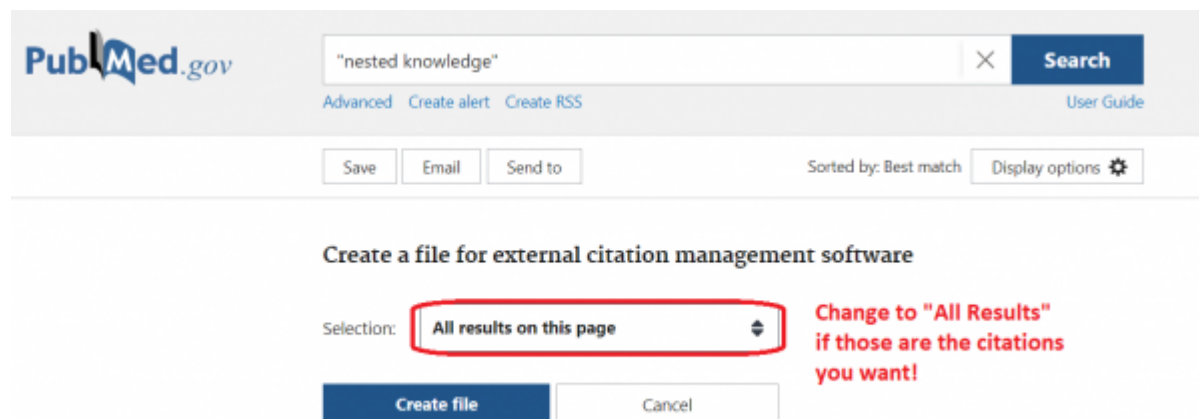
PubMed.gov

"nested knowledge"

Search

Advanced Create alert Create RSS

User Guide

Save Email Send to

Sorted by: Best match

Display options

Create a file for external citation management software

Selection: All results on this page

Change to "All Results" if those are the citations you want!

Create file

Cancel